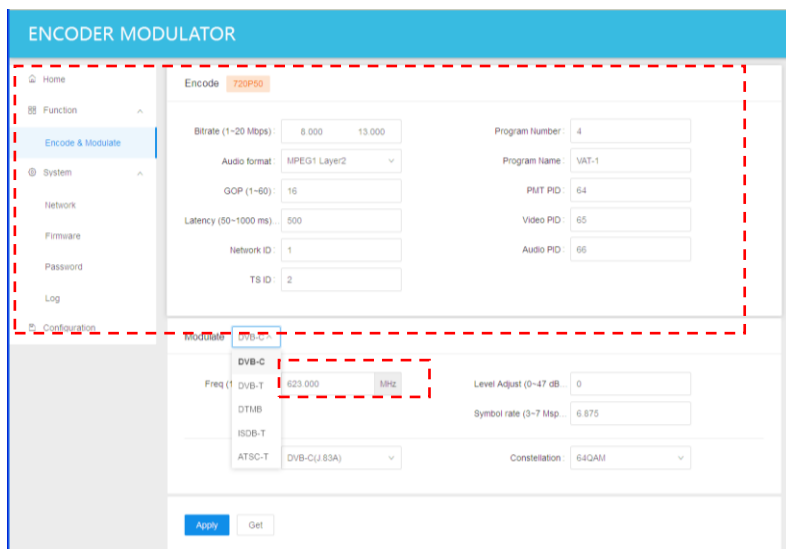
ENCODER MODULATOR

Home
Function
Encode & Modulate
System
Network
Firmware
Password
Log
Configuration

Encode 720P50

Bitrate (1~20 Mbps) : 8.000 13.000
Audio format : MPEG1 Layer2
GOP (1~60) : 16
Latency (50~1000 ms)... 500
Network ID : 1
TS ID : 2

Program Number : 4
Program Name : VAT-1
PMT PID : 64
Video PID : 65
Audio PID : 66

Modulate DVB-C

DVB-C
DVB-T
DTMB
ISDB-T
ATSC-T

Freq (1 623.000 MHz
DVB-C(J.83A)

Level Adjust (0~47 dB... 0
Symbol rate (3~7 Msp... 6.875
Constellation : 64QAM

Apply Get